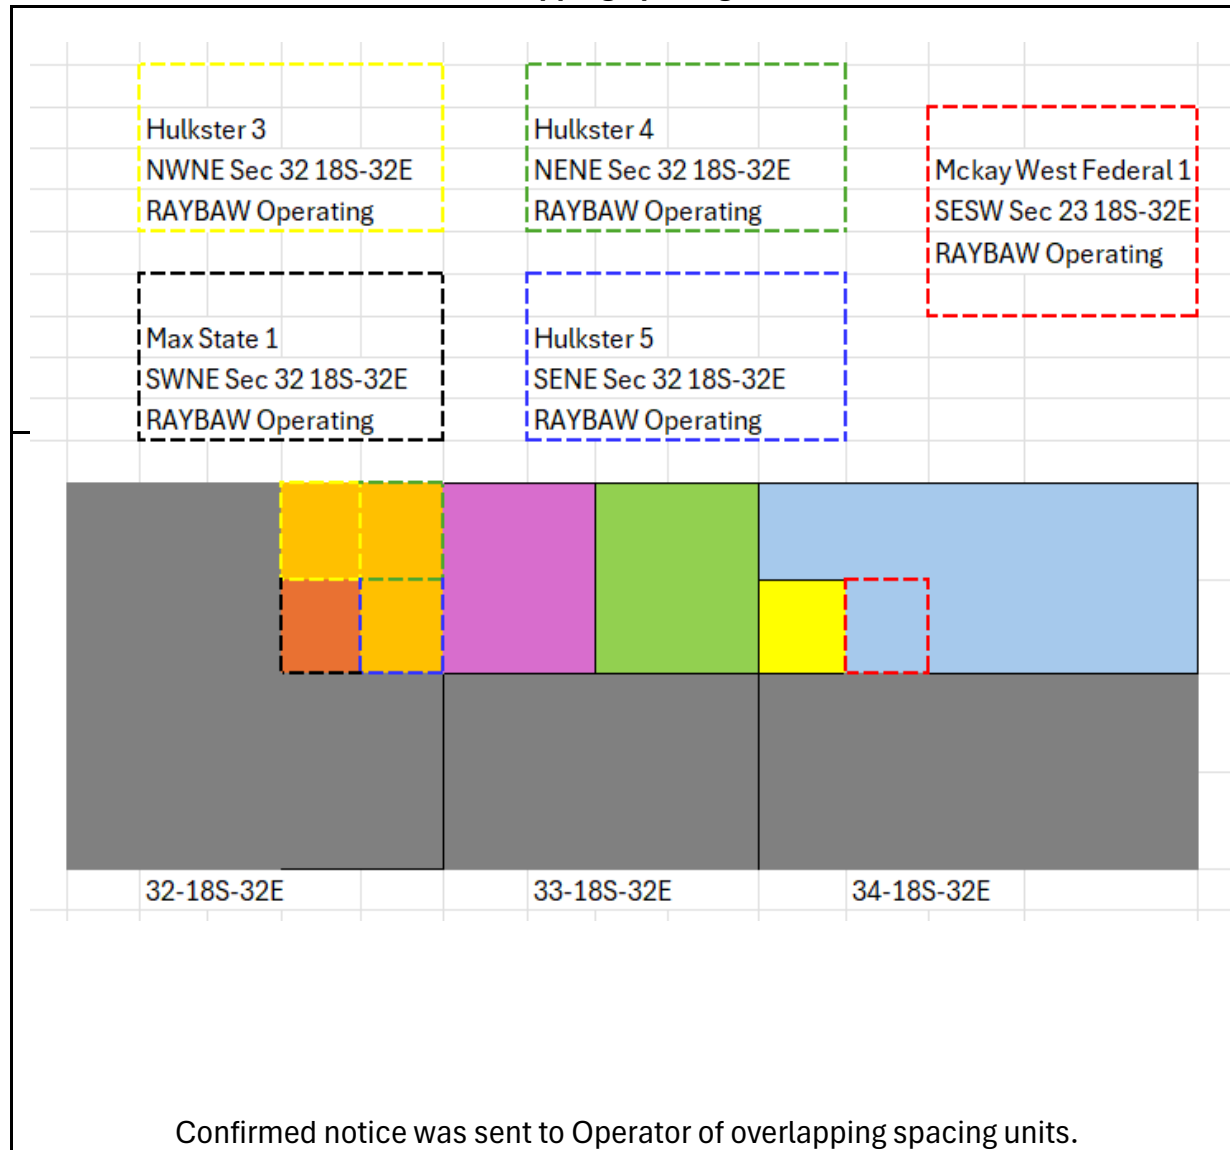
Hulkster 3
NWNE Sec 32 18S-32E
RAYBAW Operating

Hulkster 4
NENE Sec 32 18S-32E
RAYBAW Operating

Mckay West Federal 1
SESW Sec 23 18S-32E
RAYBAW Operating

Max State 1
SWNE Sec 32 18S-32E
RAYBAW Operating

Hulkster 5
SENE Sec 32 18S-32E
RAYBAW Operating

32-18S-32E

33-18S-32E

34-18S-32E

Confirmed notice was sent to Operator of overlapping spacing units.